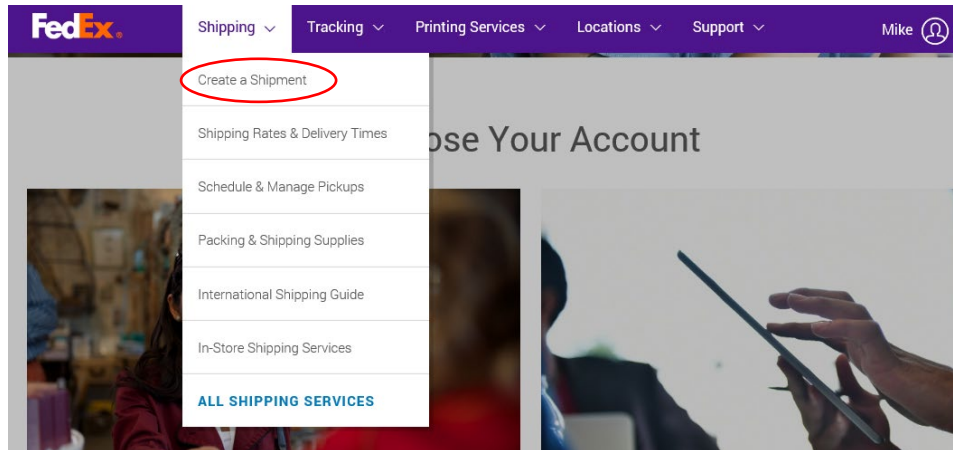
FedEx.

Shipping

Tracking

Printing Services

Locations

Support

Mike

Create a Shipment

Shipping Rates & Delivery Times

Schedule & Manage Pickups

Packing & Shipping Supplies

International Shipping Guide

In-Store Shipping Services

ALL SHIPPING SERVICES

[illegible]ose Your Account